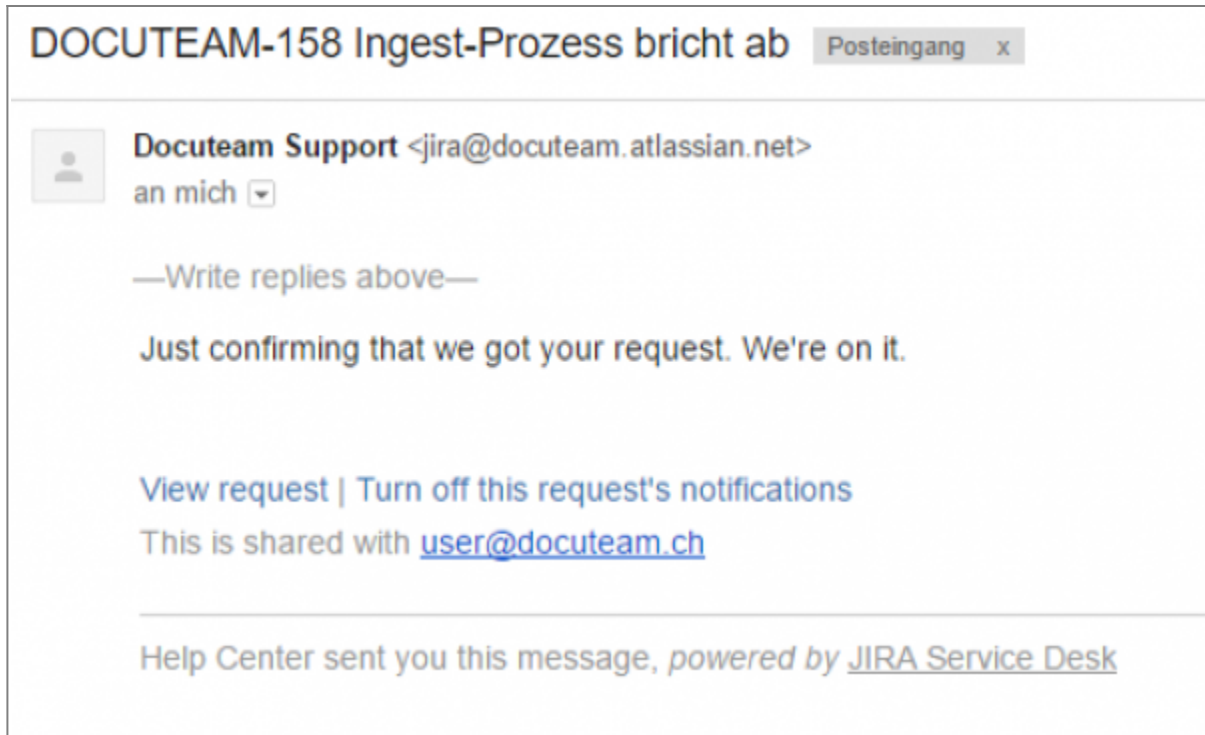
DOCUTEAM-158 Ingest-Prozess bricht ab Posteingang x

Docuteam Support <jira@docuteam.atlassian.net>
an mich

—Write replies above—

Just confirming that we got your request. We're on it.

View request | Turn off this request's notifications
This is shared with user@docuteam.ch

Help Center sent you this message, powered by JIRA Service Desk